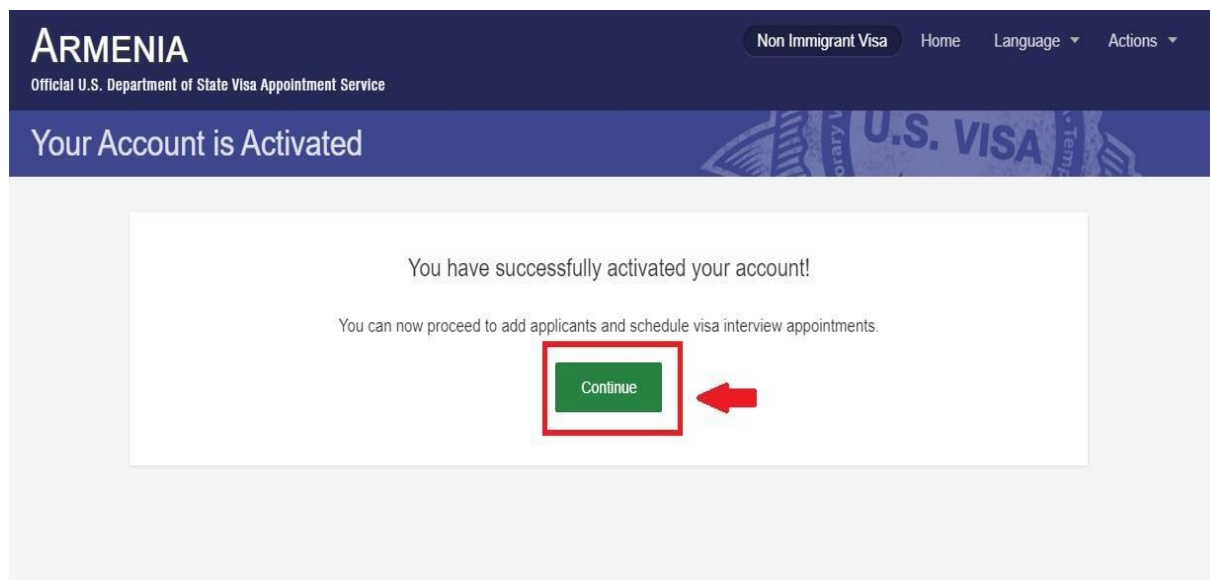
ARMENIA
Official U.S. Department of State Visa Appointment Service

Non Immigrant Visa Home Language Actions

Your Account is Activated

U.S. VISA

You have successfully activated your account!

You can now proceed to add applicants and schedule visa interview appointments.

Continue